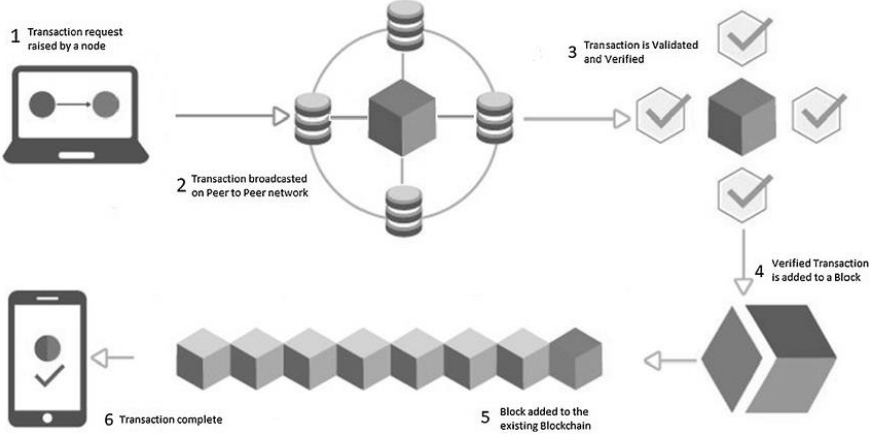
1 Transaction request raised by a node

2 Transaction broadcasted on Peer to Peer network

3 Transaction is Validated and Verified

4 Verified Transaction is added to a Block

5 Block added to the existing Blockchain

6 Transaction complete